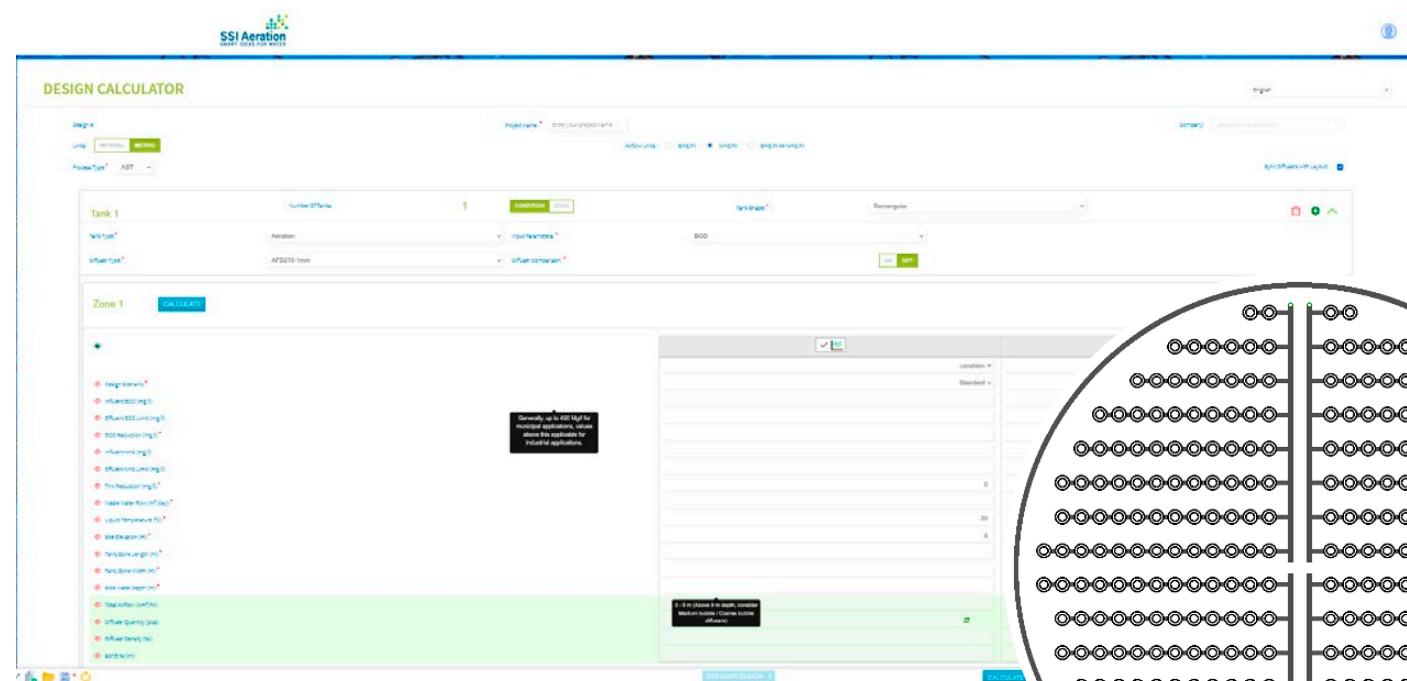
SSI Aeration
SMART IDEAS FOR WATER

DESIGN CALCULATOR

English

Design #:
Project Name * Enter your project name
Company:
Units: IMPERIAL METRIC
Airflow Units: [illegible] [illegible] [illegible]
Process Type * AST
Sync Diffusers with Layout

Tank 1
Number Of Tanks 1
CONDITION ZONE
Tank Shape * Rectangular
Tank Type * Aeration
Input Parameters * BOD
Diffuser Type * AFD270-1mm
Diffuser Comparison * ON OFF

Zone 1 CALCULATE

Condition
Standard

Design Scenario *
Influent BOD (mg/l)
Effluent BOD Limit (mg/l)
BOD Reduction (mg/l) *
Influent NH3 (mg/l)
Effluent NH3 Limit (mg/l)
TKN Reduction (mg/l)
Waste Water Flow (m³/day) *
Liquid Temperature (°C) *
Site Elevation (m) *
Tank/Zone Length (m) *
Tank/Zone Width (m) *
Side Water Depth (m) *
Total Airflow (Sm³/hr)
Diffuser Quantity (pcs)
Diffuser Density (%)
SOTE % (m)

Generally, up to 450 Mg/l for municipal applications, values above this applicable for industrial applications.

0
20
0

3 - 6 m (Above 6 m depth, consider Medium bubble / Coarse bubble diffusers)

DIFFUSER DESIGN
CALCULATE